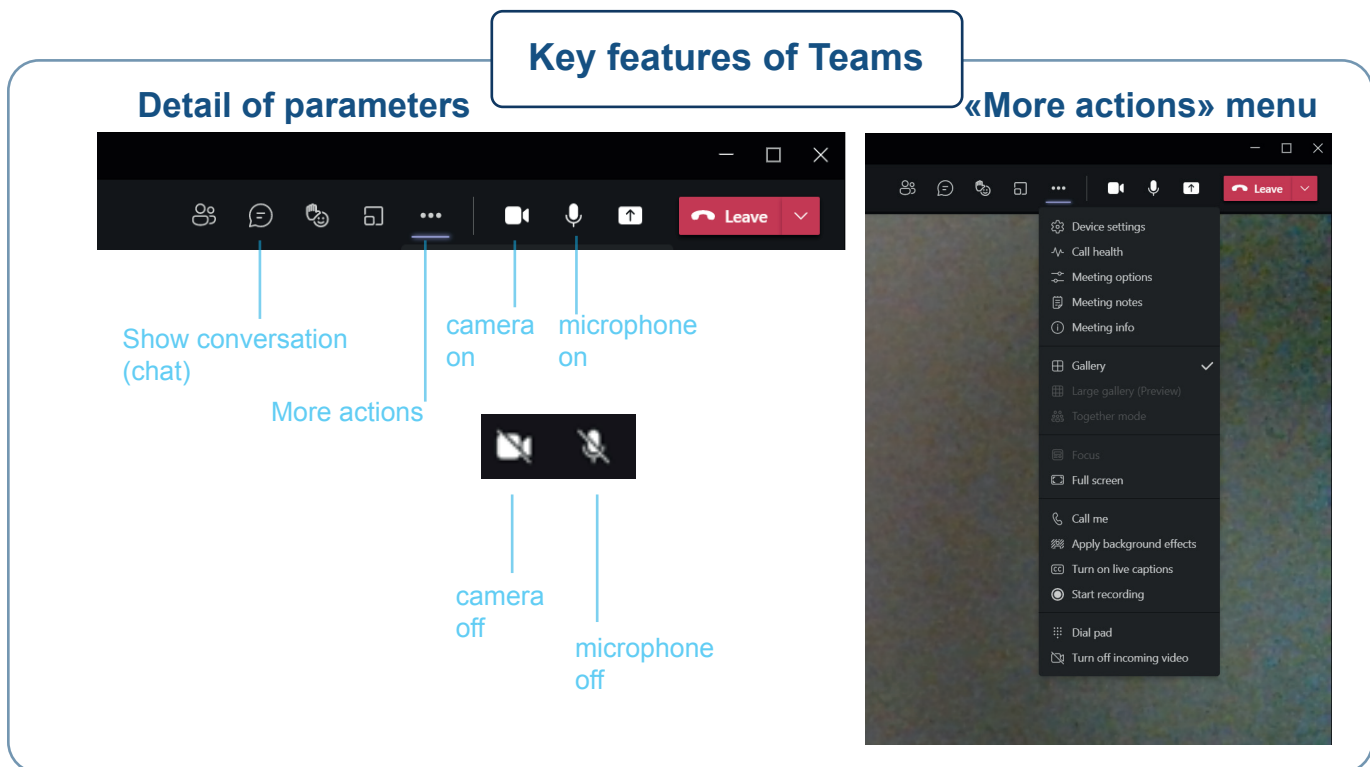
Key features of Teams

Detail of parameters

Leave

Show conversation (chat)

More actions

camera on

microphone on

camera off

microphone off

«More actions» menu

Leave

Device settings
Call health
Meeting options
Meeting notes
Meeting info

Gallery
Large gallery (Preview)
Together mode

Focus
Full screen

Call me
Apply background effects
Turn on live captions
Start recording

Dial pad
Turn off incoming video